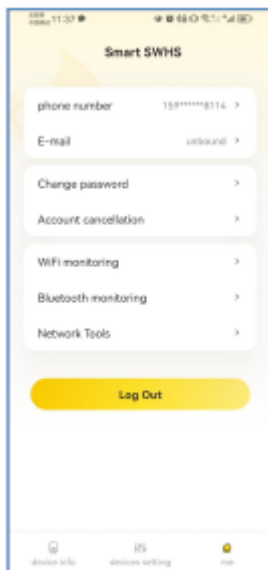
11:37

Smart SWHS

phone number 159******8114 >

E-mail unbound >

Change password >

Account cancellation >

WiFi monitoring >

Bluetooth monitoring >

Network Tools >

Log Out

device info devices setting me